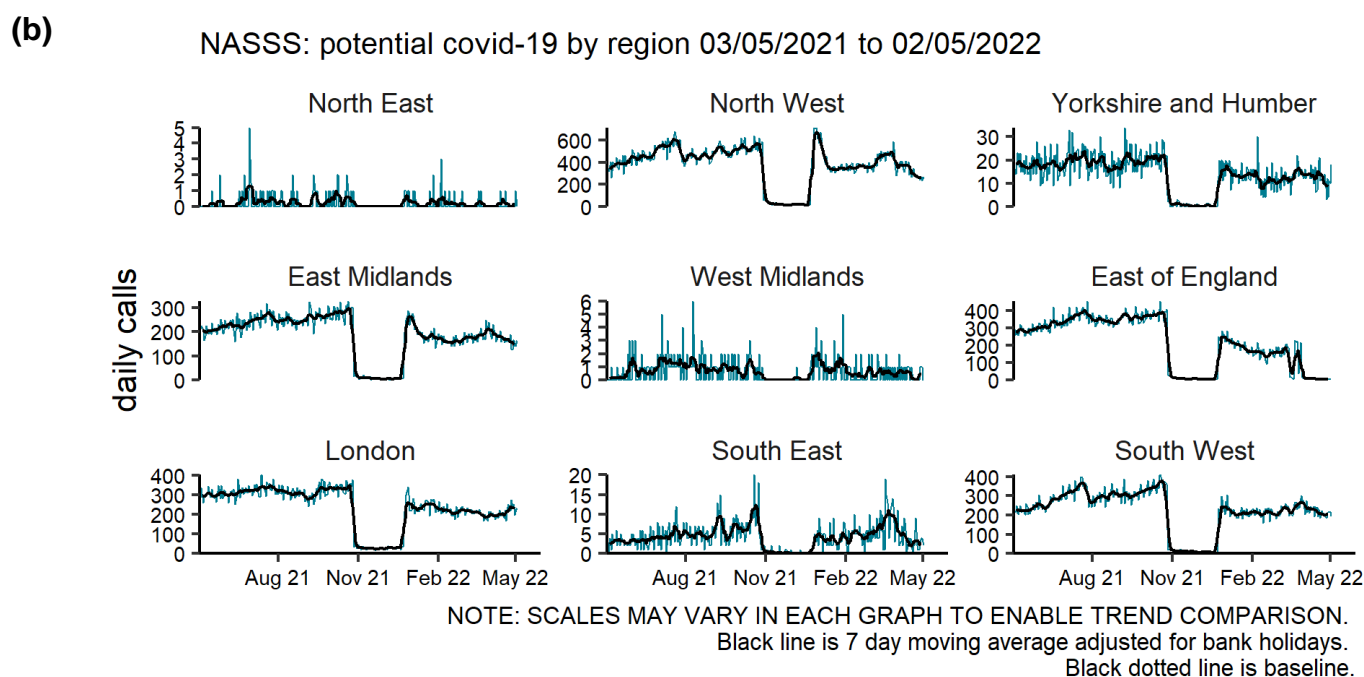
(b)

NASSS: potential covid-19 by region 03/05/2021 to 02/05/2022

North East
5
4
3
2
1
0

North West
600
400
200
0

Yorkshire and Humber
30
20
10
0

daily calls

East Midlands
300
200
100
0

West Midlands
6
5
4
3
2
1
0

East of England
400
300
200
100
0

London
400
300
200
100
0
Aug 21
Nov 21
Feb 22
May 22

South East
20
15
10
5
0
Aug 21
Nov 21
Feb 22
May 22

South West
400
300
200
100
0
Aug 21
Nov 21
Feb 22
May 22

NOTE: SCALES MAY VARY IN EACH GRAPH TO ENABLE TREND COMPARISON.
Black line is 7 day moving average adjusted for bank holidays.
Black dotted line is baseline.